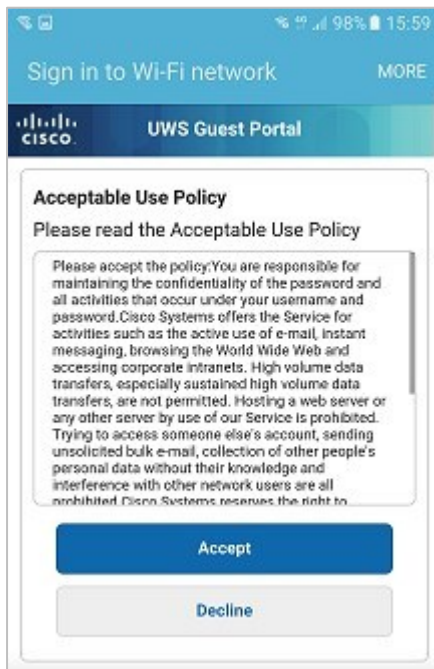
98% 15:59

Sign in to Wi-Fi network MORE

cisco UWS Guest Portal

Acceptable Use Policy

Please read the Acceptable Use Policy

Please accept the policy:You are responsible for maintaining the confidentiality of the password and all activities that occur under your username and password.Cisco Systems offers the Service for activities such as the active use of e-mail, instant messaging, browsing the World Wide Web and accessing corporate intranets. High volume data transfers, especially sustained high volume data transfers, are not permitted. Hosting a web server or any other server by use of our Service is prohibited. Trying to access someone else's account, sending unsolicited bulk e-mail, collection of other people's personal data without their knowledge and interference with other network users are all prohibited.Cisco Systems reserves the right to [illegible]

Accept

Decline